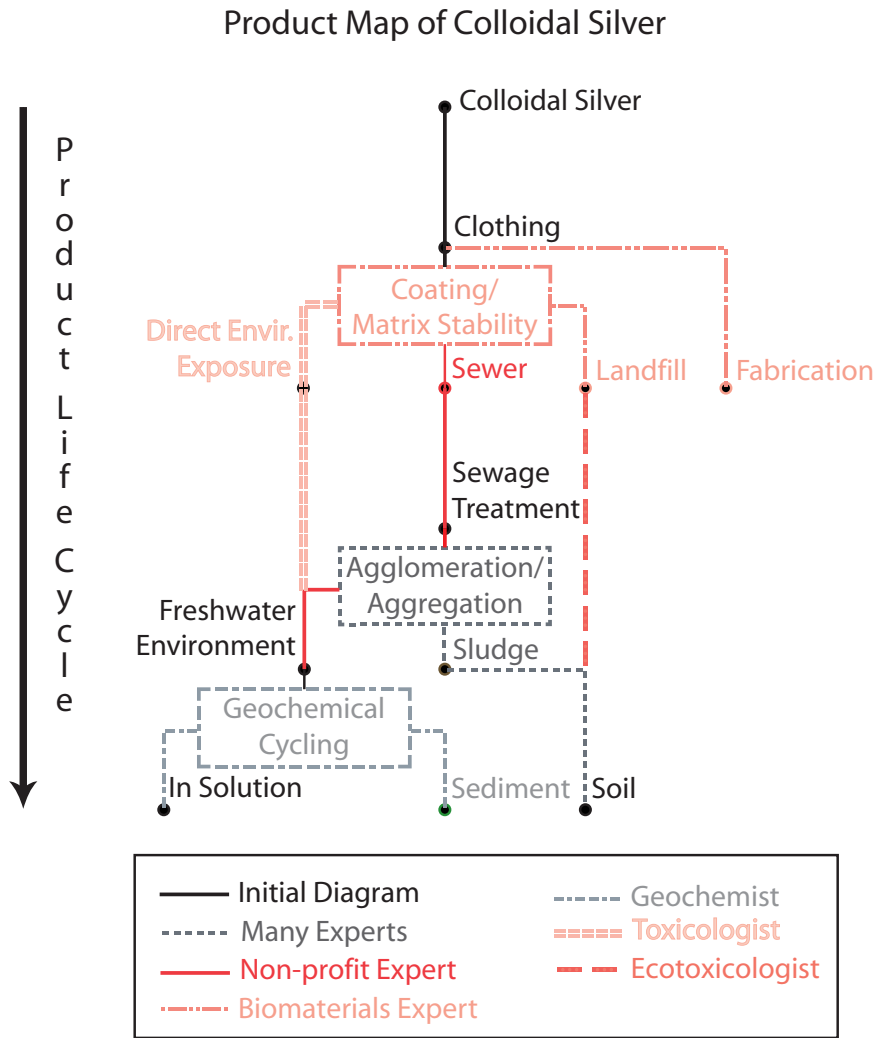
Product Map of Colloidal Silver

Product Life Cycle

Colloidal Silver

Clothing

Coating/ Matrix Stability

Direct Envir. Exposure

Sewer

Landfill

Fabrication

Sewage Treatment

Agglomeration/ Aggregation

Freshwater Environment

Sludge

Geochemical Cycling

In Solution

Sediment

Soil

Initial Diagram
Many Experts
Non-profit Expert
Biomaterials Expert
Geochemist
Toxicologist
Ecotoxicologist